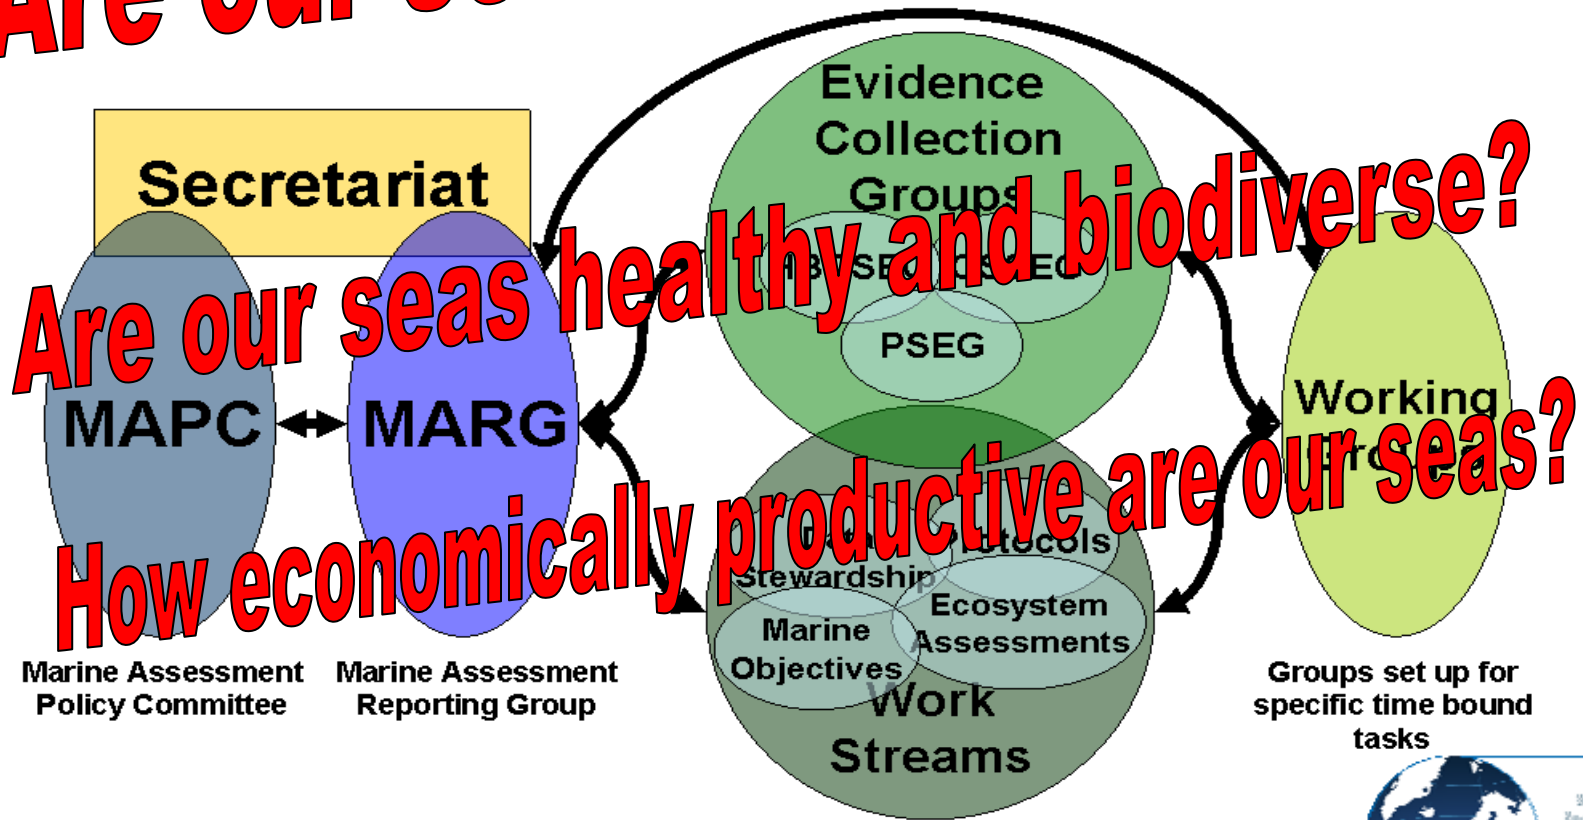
Are our se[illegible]

Secretariat

Evidence Collection Groups

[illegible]BSE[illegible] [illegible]CSEG

PSEG

Are our seas healthy and biodiverse?

MAPC

MARG

Working Gro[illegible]

How economically productive are our seas?

Data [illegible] Stewardship

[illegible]tocols

Ecosystem Assessments

Marine Objectives

Work Streams

Marine Assessment Policy Committee

Marine Assessment Reporting Group

Groups set up for specific time bound tasks